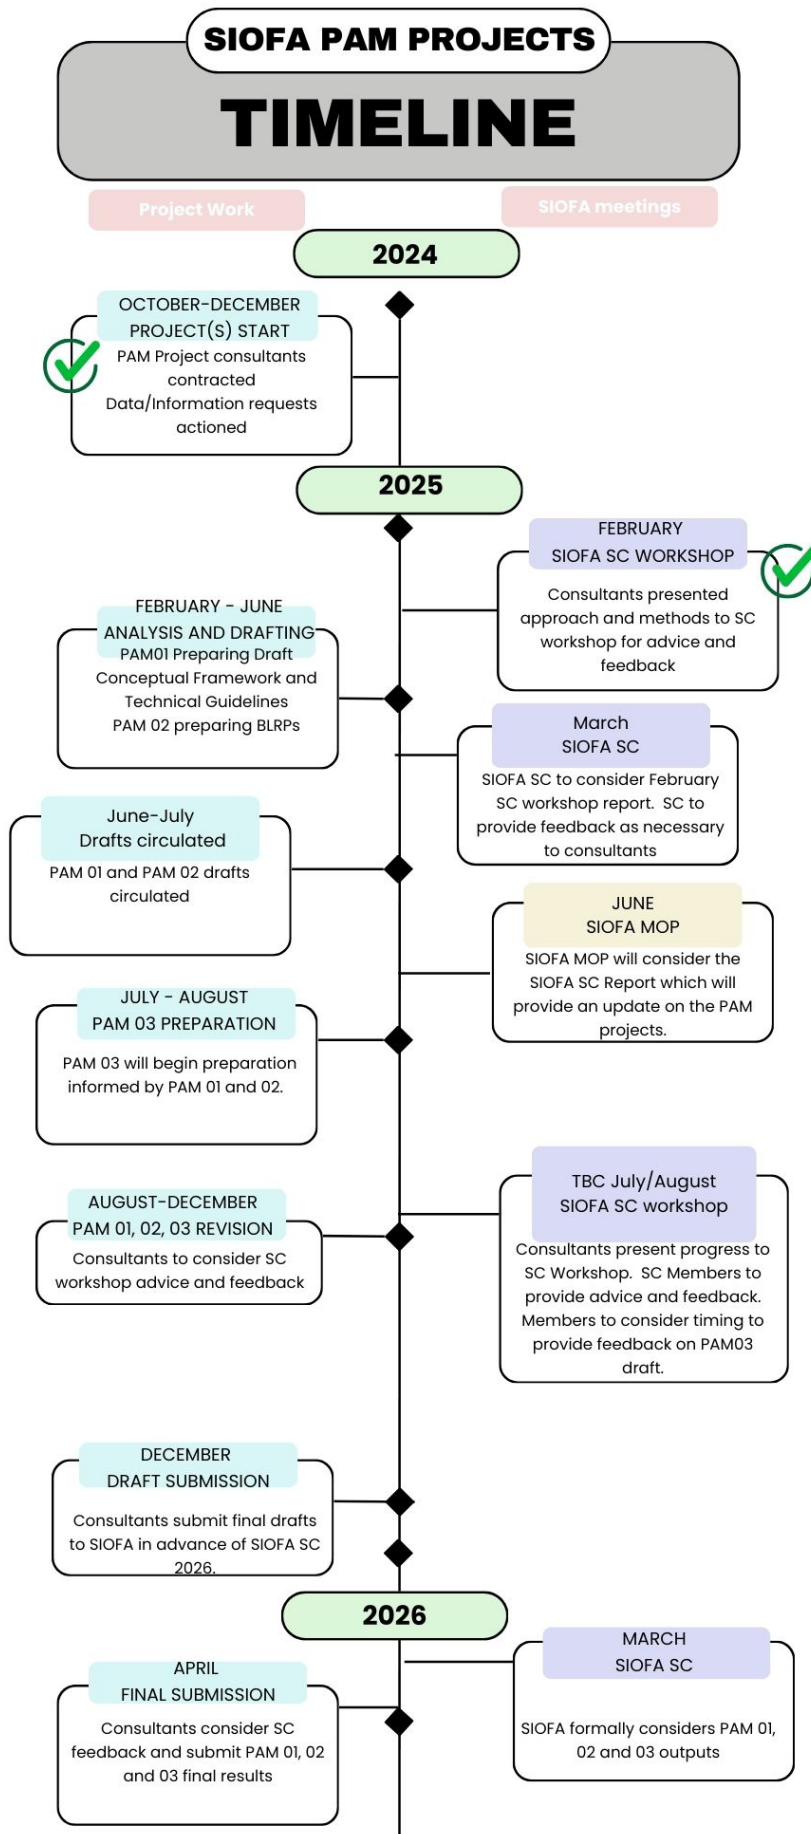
SIOFA PAM PROJECTS

TIMELINE

Project Work

SIOFA meetings

2024

OCTOBER-DECEMBER
PROJECT(S) START
PAM Project consultants contracted
Data/Information requests actioned

2025

FEBRUARY
SIOFA SC WORKSHOP
Consultants presented approach and methods to SC workshop for advice and feedback

FEBRUARY - JUNE
ANALYSIS AND DRAFTING
PAM01 Preparing Draft Conceptual Framework and Technical Guidelines
PAM 02 preparing BLRPs

March
SIOFA SC
SIOFA SC to consider February SC workshop report. SC to provide feedback as necessary to consultants

June-July
Drafts circulated
PAM 01 and PAM 02 drafts circulated

JUNE
SIOFA MOP
SIOFA MOP will consider the SIOFA SC Report which will provide an update on the PAM projects.

JULY - AUGUST
PAM 03 PREPARATION
PAM 03 will begin preparation informed by PAM 01 and 02.

TBC July/August
SIOFA SC workshop
Consultants present progress to SC Workshop. SC Members to provide advice and feedback. Members to consider timing to provide feedback on PAM03 draft.

AUGUST-DECEMBER
PAM 01, 02, 03 REVISION
Consultants to consider SC workshop advice and feedback

DECEMBER
DRAFT SUBMISSION
Consultants submit final drafts to SIOFA in advance of SIOFA SC 2026.

2026

MARCH
SIOFA SC
SIOFA formally considers PAM 01, 02 and 03 outputs

APRIL
FINAL SUBMISSION
Consultants consider SC feedback and submit PAM 01, 02 and 03 final results